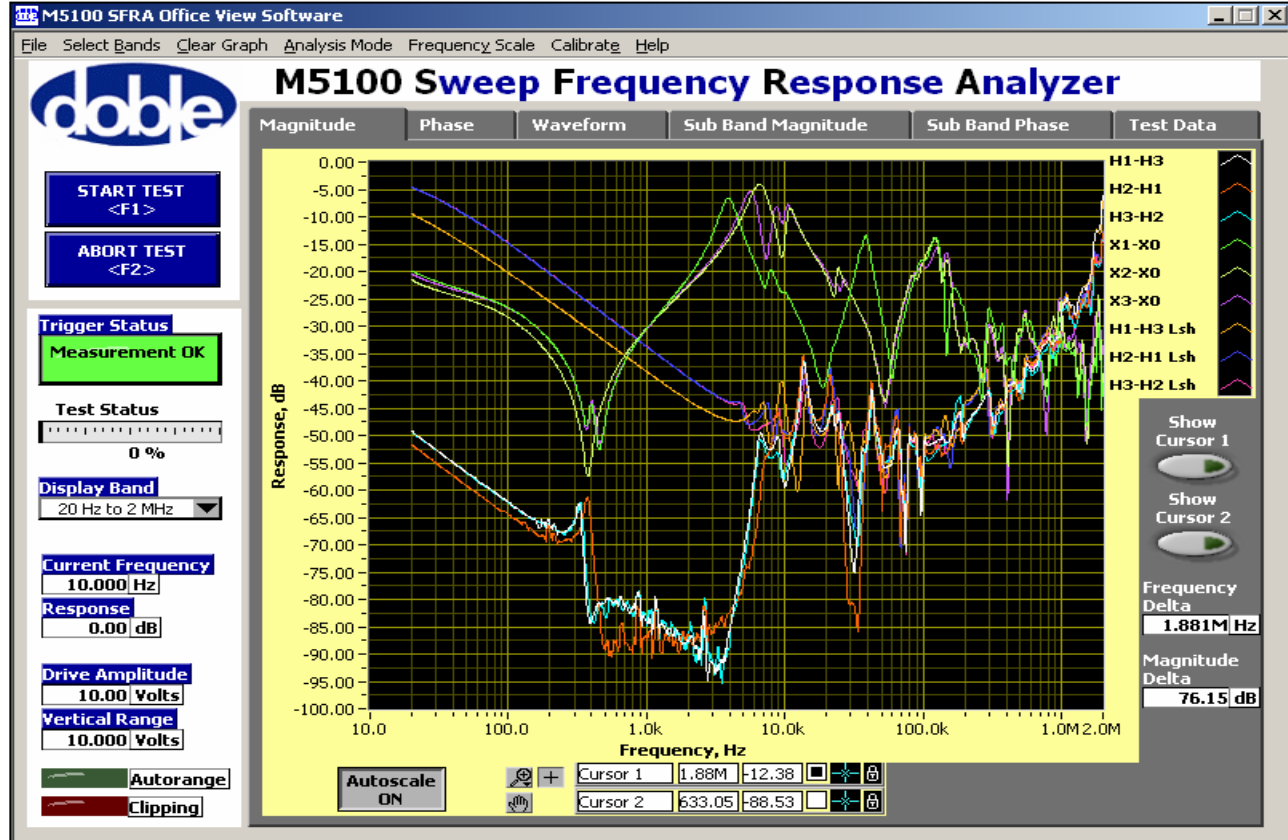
M5100 SFRA Office View Software

File Select Bands Clear Graph Analysis Mode Frequency Scale Calibrate Help

doble

M5100 Sweep Frequency Response Analyzer

Magnitude | Phase | Waveform | Sub Band Magnitude | Sub Band Phase | Test Data

START TEST <F1>

ABORT TEST <F2>

Trigger Status
Measurement OK

Test Status
0 %

Display Band
20 Hz to 2 MHz

Current Frequency
10.000 Hz

Response
0.00 dB

Drive Amplitude
10.00 Volts

Vertical Range
10.000 Volts

Autorange

Clipping

0.00
-5.00
-10.00
-15.00
-20.00
-25.00
-30.00
-35.00
-40.00
-45.00
-50.00
-55.00
-60.00
-65.00
-70.00
-75.00
-80.00
-85.00
-90.00
-95.00
-100.00

Response, dB

10.0 100.0 1.0k 10.0k 100.0k 1.0M 2.0M

Frequency, Hz

H1-H3
H2-H1
H3-H2
X1-X0
X2-X0
X3-X0
H1-H3 Lsh
H2-H1 Lsh
H3-H2 Lsh

Show Cursor 1

Show Cursor 2

Frequency Delta
1.881M Hz

Magnitude Delta
76.15 dB

Autoscale ON

Cursor 1 1.88M -12.38
Cursor 2 633.05 -88.53